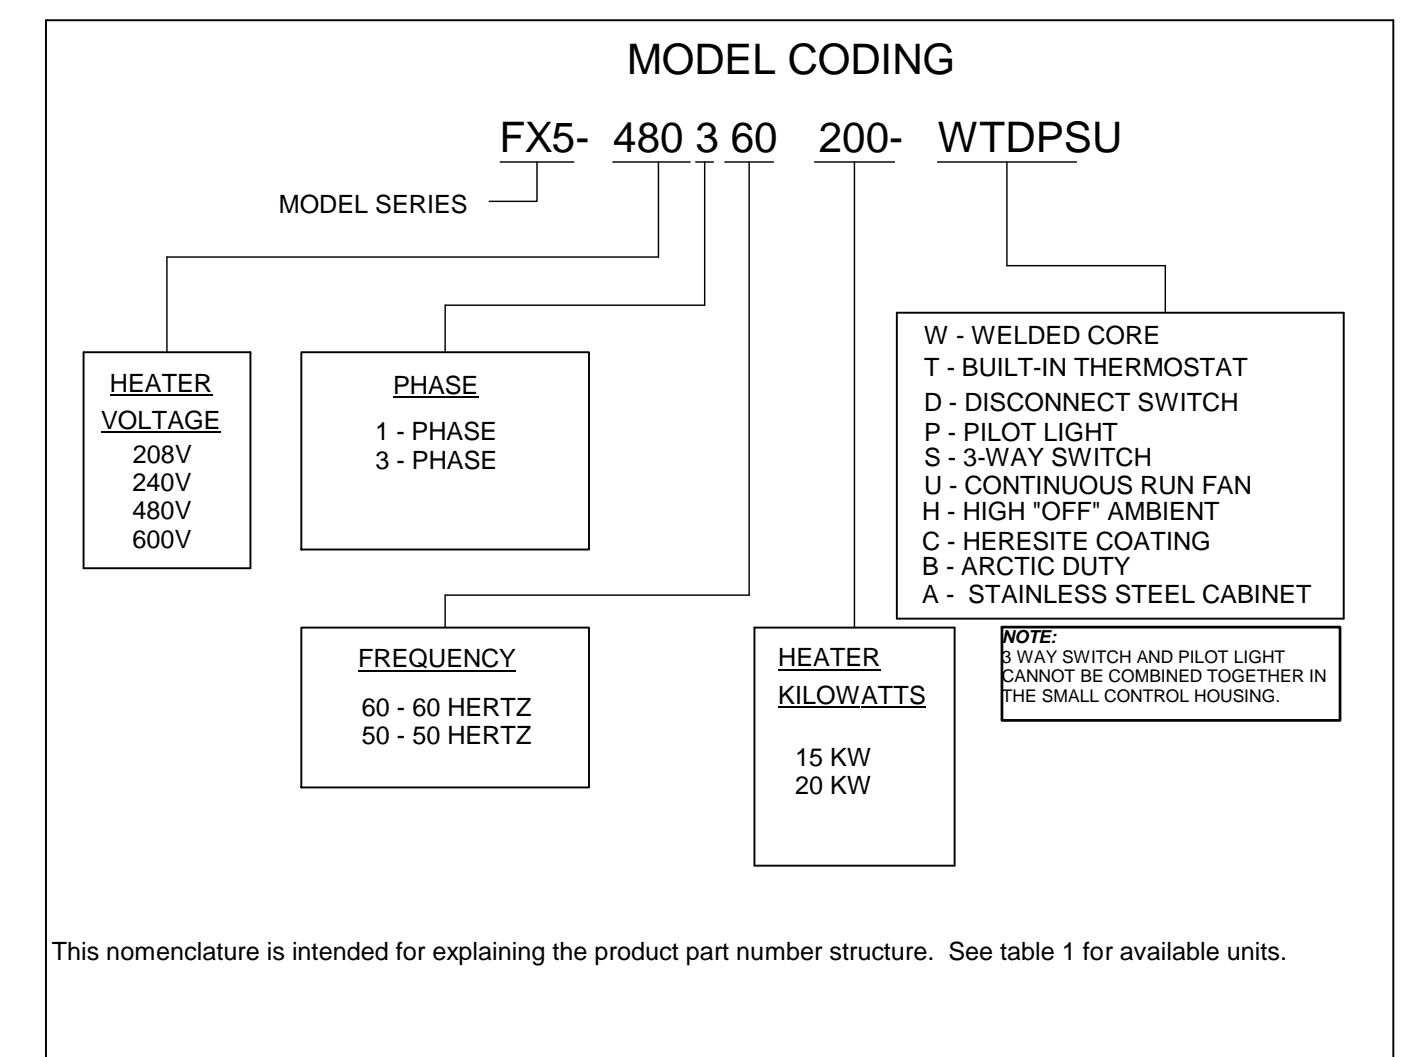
MODEL CODING

FX5- 480 3 60 200- WTDPSU

MODEL SERIES

HEATER VOLTAGE
208V
240V
480V
600V

PHASE
1 - PHASE
3 - PHASE

W - WELDED CORE
T - BUILT-IN THERMOSTAT
D - DISCONNECT SWITCH
P - PILOT LIGHT
S - 3-WAY SWITCH
U - CONTINUOUS RUN FAN
H - HIGH "OFF" AMBIENT
C - HERESITE COATING
B - ARCTIC DUTY
A - STAINLESS STEEL CABINET

NOTE:
3 WAY SWITCH AND PILOT LIGHT CANNOT BE COMBINED TOGETHER IN THE SMALL CONTROL HOUSING.

FREQUENCY
60 - 60 HERTZ
50 - 50 HERTZ

HEATER KILOWATTS
15 KW
20 KW

This nomenclature is intended for explaining the product part number structure. See table 1 for available units.